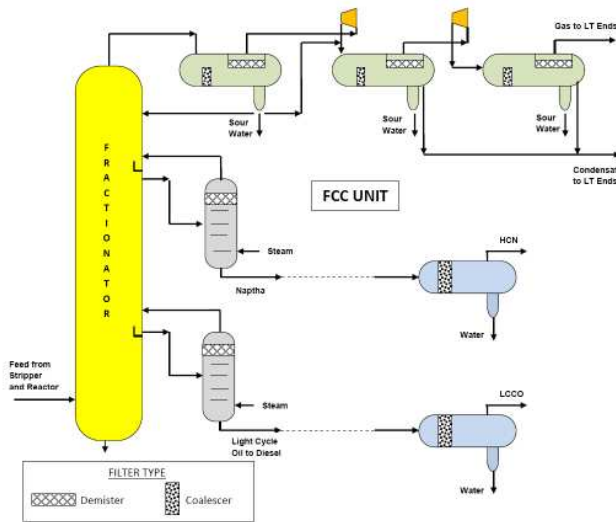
Gas to LT Ends

Sour Water

Sour Water

Sour Water

Condensa to LT Ends

F R A C T I O N A T O R

FCC UNIT

Steam

HCN

Naptha

Water

Feed from Stripper and Reactor

Steam

LCCO

Light Cycle Oil to Diesel

Water

FILTER TYPE

Demister

Coalescer